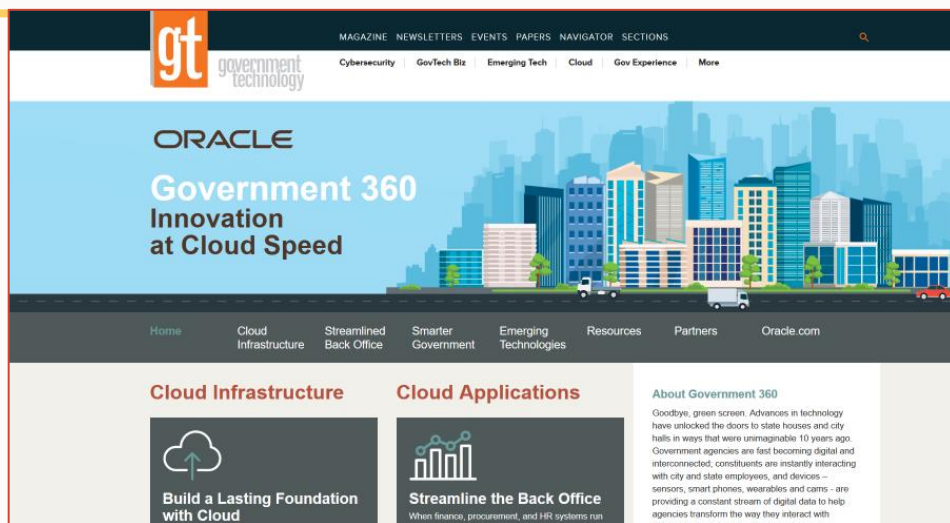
gt government technology

MAGAZINE NEWSLETTERS EVENTS PAPERS NAVIGATOR SECTIONS

Cybersecurity | GovTech Biz | Emerging Tech | Cloud | Gov Experience | More

ORACLE

Government 360
Innovation at Cloud Speed

Home | Cloud Infrastructure | Streamlined Back Office | Smarter Government | Emerging Technologies | Resources | Partners | Oracle.com

Cloud Infrastructure

Build a Lasting Foundation with Cloud

Cloud Applications

Streamline the Back Office

When finance, procurement, and HR systems run

About Government 360

Goodbye, green screen. Advances in technology have unlocked the doors to state houses and city halls in ways that were unimaginable 10 years ago. Government agencies are fast becoming digital and interconnected; constituents are instantly interacting with city and state employees, and devices – sensors, smart phones, wearables and cams - are providing a constant stream of digital data to help agencies transform the way they interact with